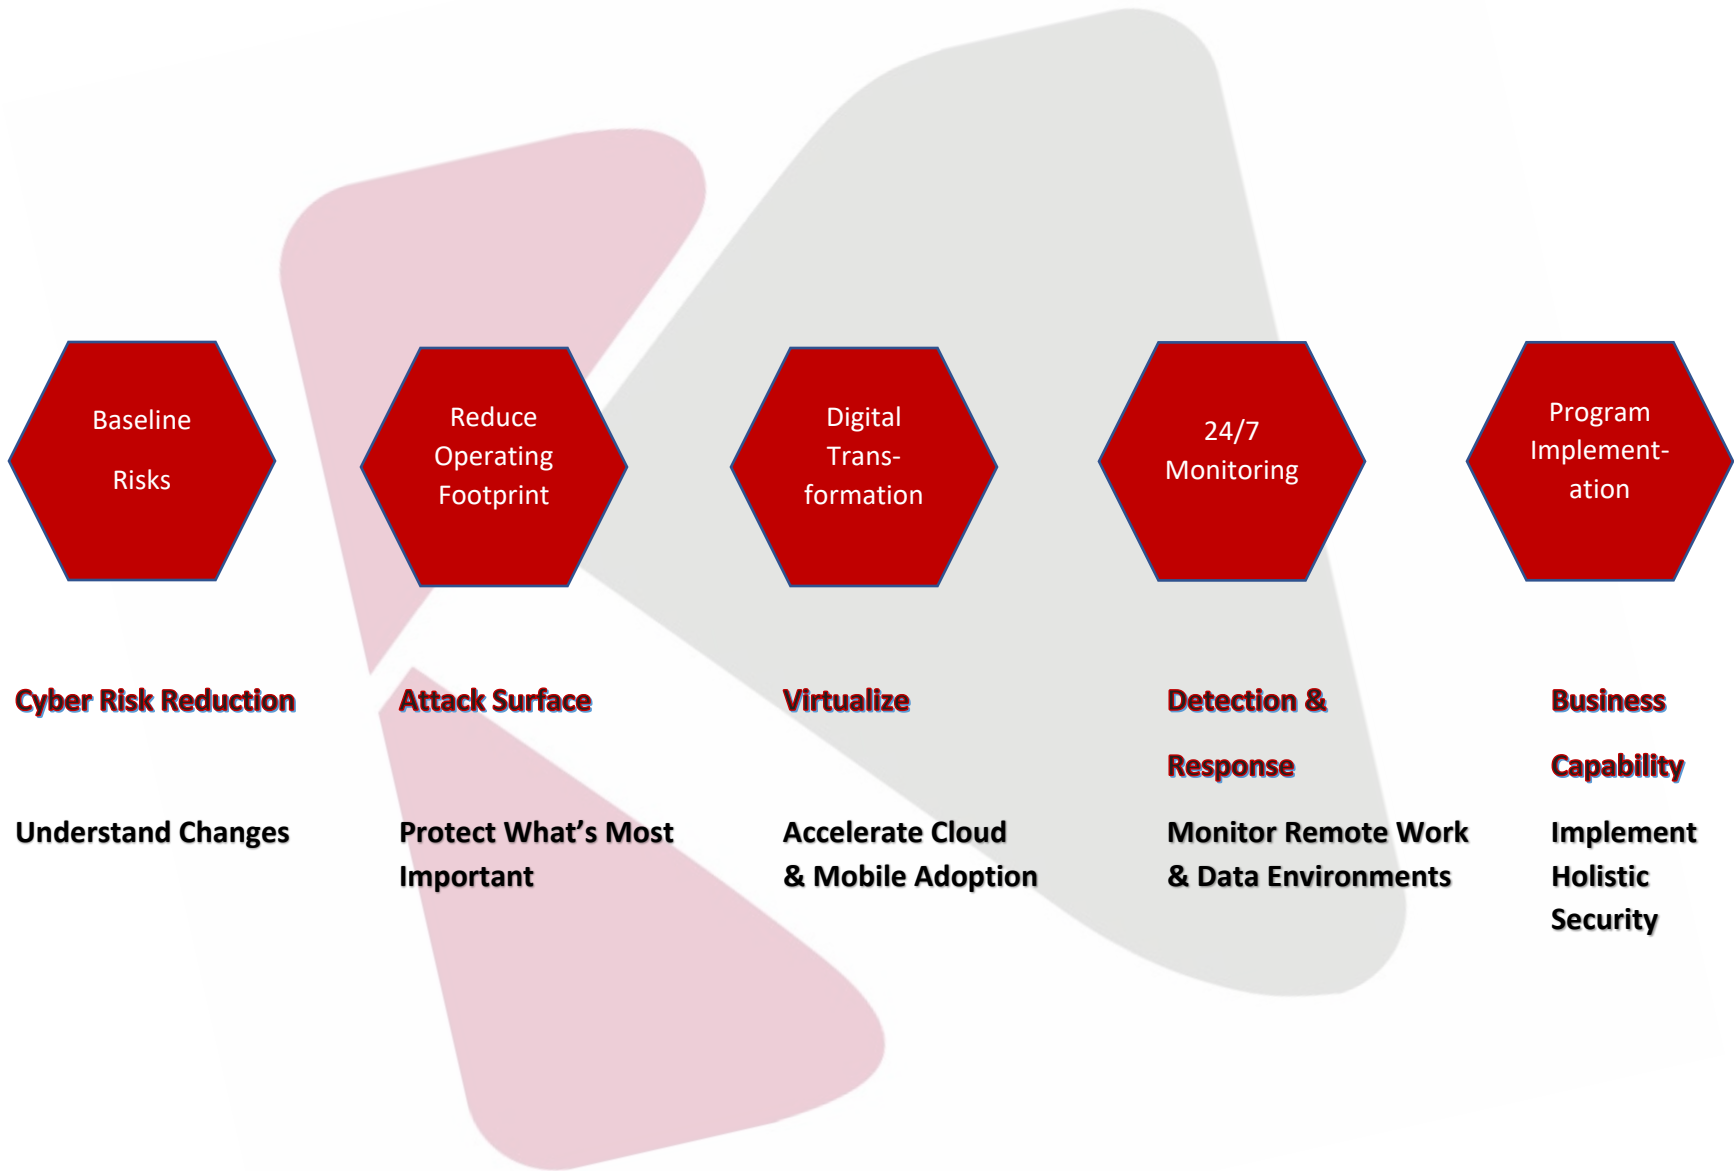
Baseline

Risks

Reduce Operating Footprint

Digital Trans-formation

24/7 Monitoring

Program Implement-ation

Cyber Risk Reduction

Understand Changes

Attack Surface

Protect What’s Most Important

Virtualize

Accelerate Cloud & Mobile Adoption

Detection & Response

Monitor Remote Work & Data Environments

Business Capability

Implement Holistic Security